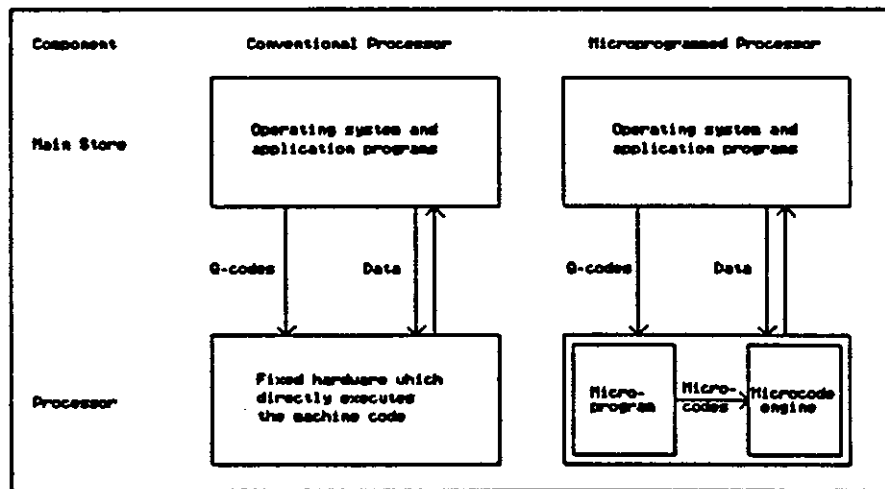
Component

Conventional Processor

Microprogrammed Processor

Main Store

Operating system and application programs

Operating system and application programs

Q-codes

Data

Q-codes

Data

Processor

Fixed hardware which directly executes the machine code

Micro-program

Micro-codes

Microcode engine